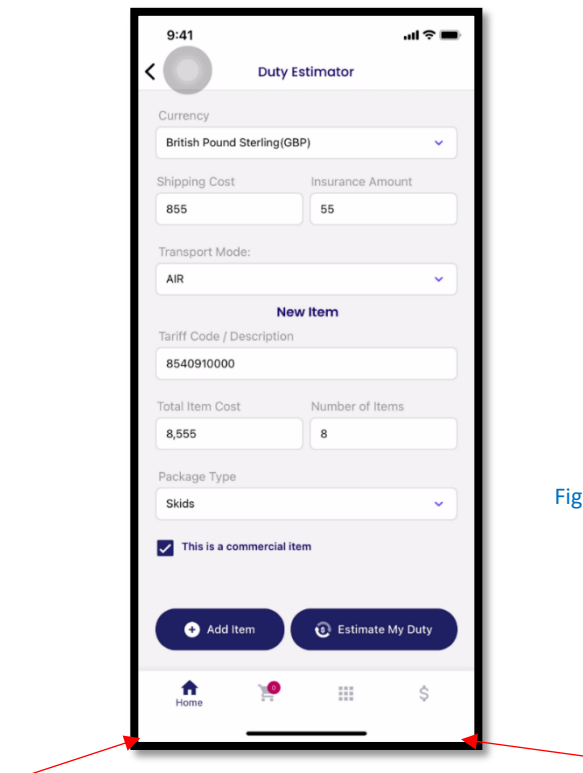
9:41

Duty Estimator

Currency

British Pound Sterling(GBP)

Shipping Cost

855

Insurance Amount

55

Transport Mode:

AIR

New Item

Tariff Code / Description

8540910000

Total Item Cost

8,555

Number of Items

8

Package Type

Skids

This is a commercial item

Add Item

Estimate My Duty

Home

0

$

Fig